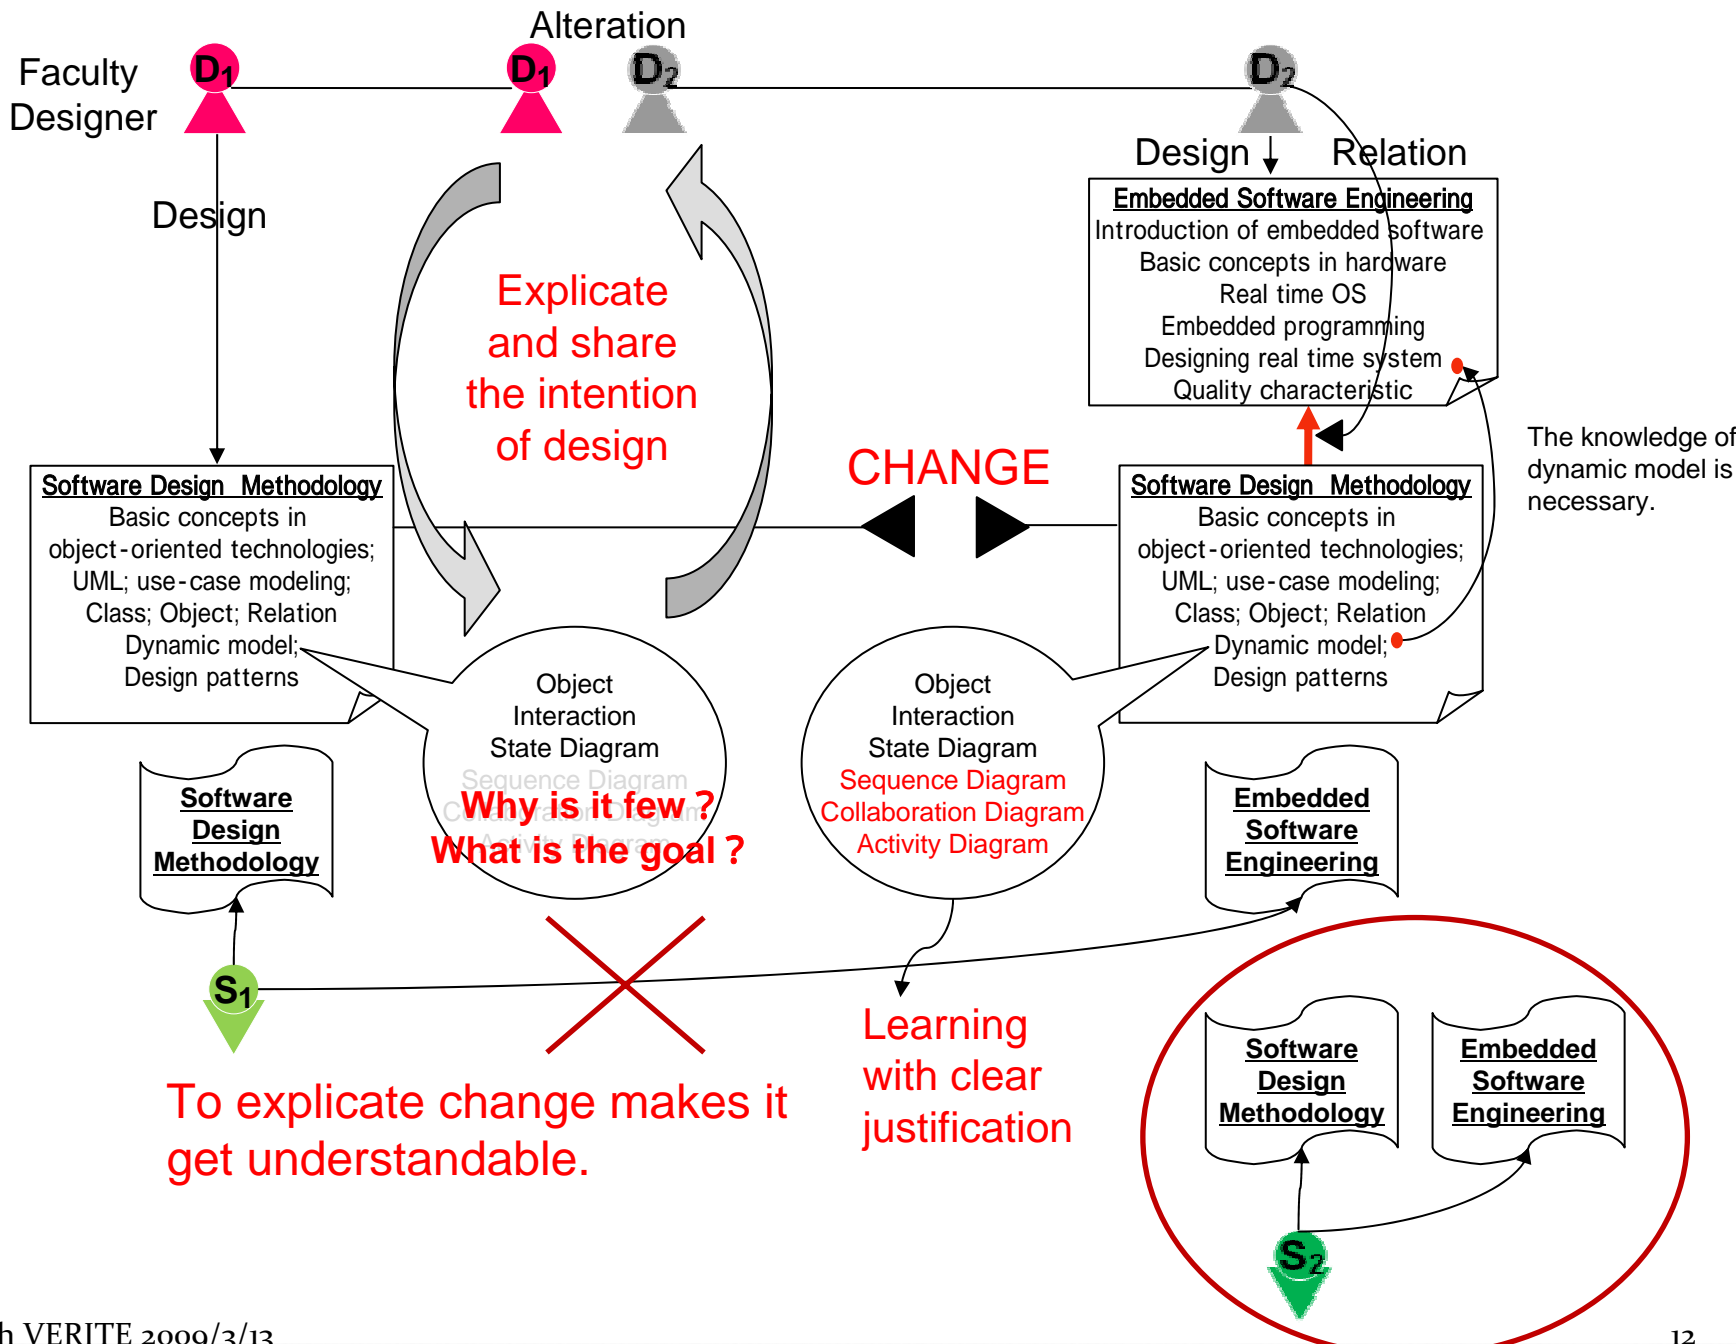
Faculty Designer

$D_1$

Alteration

$D_1$

$D_2$

$D_2$

Design

Relation

Design

Embedded Software Engineering
Introduction of embedded software
Basic concepts in hardware
Real time OS
Embedded programming
Designing real time system
Quality characteristic

Explicate and share the intention of design

CHANGE

The knowledge of dynamic model is necessary.

Software Design Methodology
Basic concepts in object-oriented technologies;
UML; use-case modeling;
Class; Object; Relation
Dynamic model;
Design patterns

Software Design Methodology
Basic concepts in object-oriented technologies;
UML; use-case modeling;
Class; Object; Relation
Dynamic model;
Design patterns

Object
Interaction
State Diagram
Sequence Diagram
Collaboration Diagram
Activity Diagram

Why is it few ?
What is the goal ?

Object
Interaction
State Diagram
Sequence Diagram
Collaboration Diagram
Activity Diagram

Software Design Methodology

Embedded Software Engineering

$S_1$

Learning with clear justification

To explicate change makes it get understandable.

Software Design Methodology

Embedded Software Engineering

$S_2$

h VERITE 2009/3/13

12